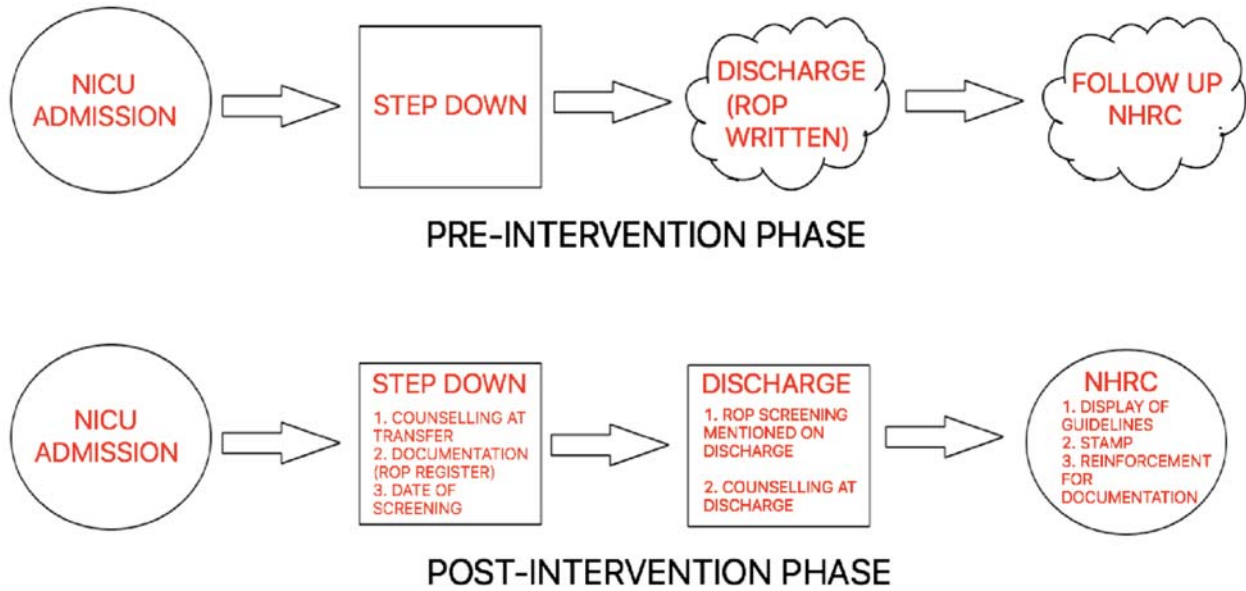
NICU ADMISSION

STEP DOWN

DISCHARGE (ROP WRITTEN)

FOLLOW UP NHRC

PRE-INTERVENTION PHASE

NICU ADMISSION

STEP DOWN
1. COUNSELLING AT TRANSFER
2. DOCUMENTATION (ROP REGISTER)
3. DATE OF SCREENING

DISCHARGE
1. ROP SCREENING MENTIONED ON DISCHARGE

2. COUNSELLING AT DISCHARGE

NHRC
1. DISPLAY OF GUIDELINES
2. STAMP
3. REINFORCEMENT FOR DOCUMENTATION

POST-INTERVENTION PHASE